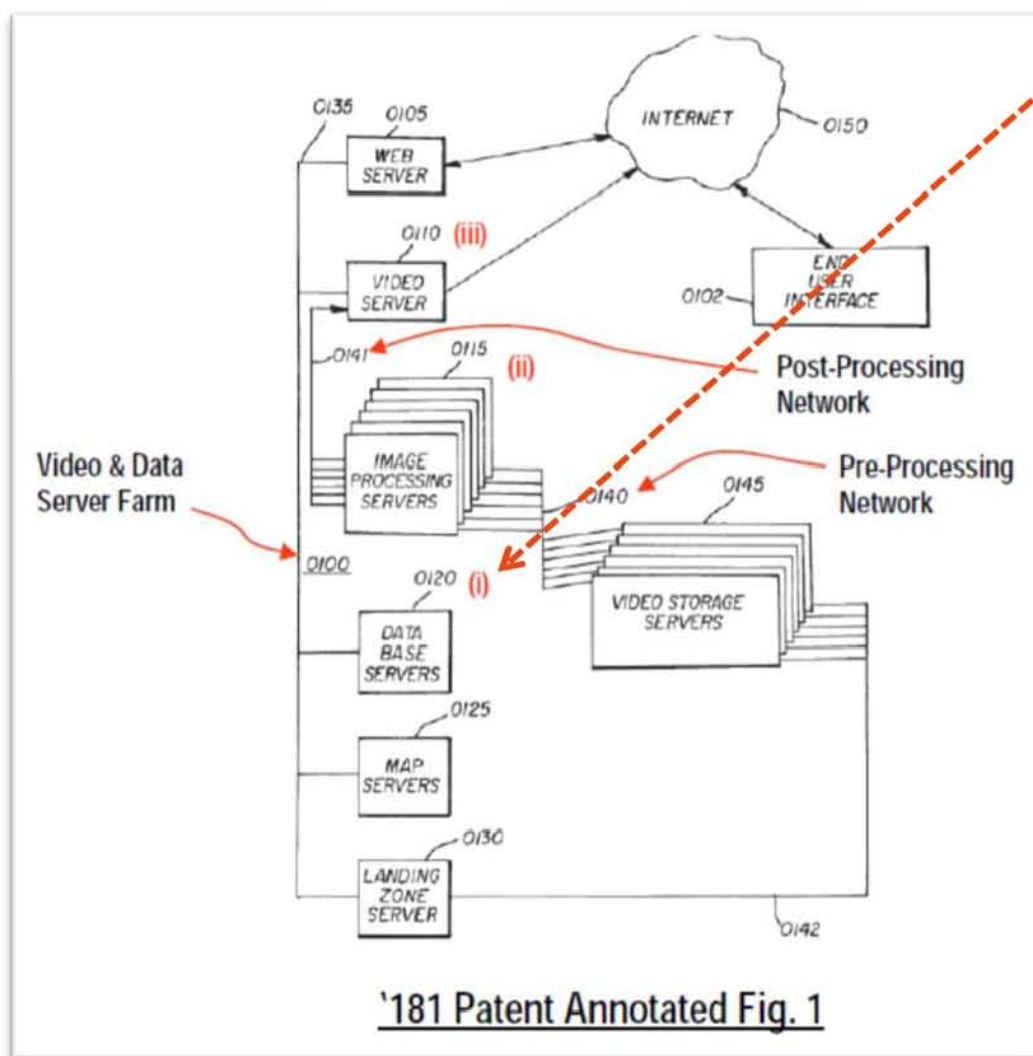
0135
0105
WEB SERVER
INTERNET
0150
0110 (iii)
VIDEO SERVER
END USER INTERFACE
0102
0141
0115
(ii)
Post-Processing Network
IMAGE PROCESSING SERVERS
Video & Data Server Farm
Pre-Processing Network
0140
0145
0100
0120 (i)
VIDEO STORAGE SERVERS
DATA BASE SERVERS
0125
MAP SERVERS
0130
LANDING ZONE SERVER
0142

'181 Patent Annotated Fig. 1